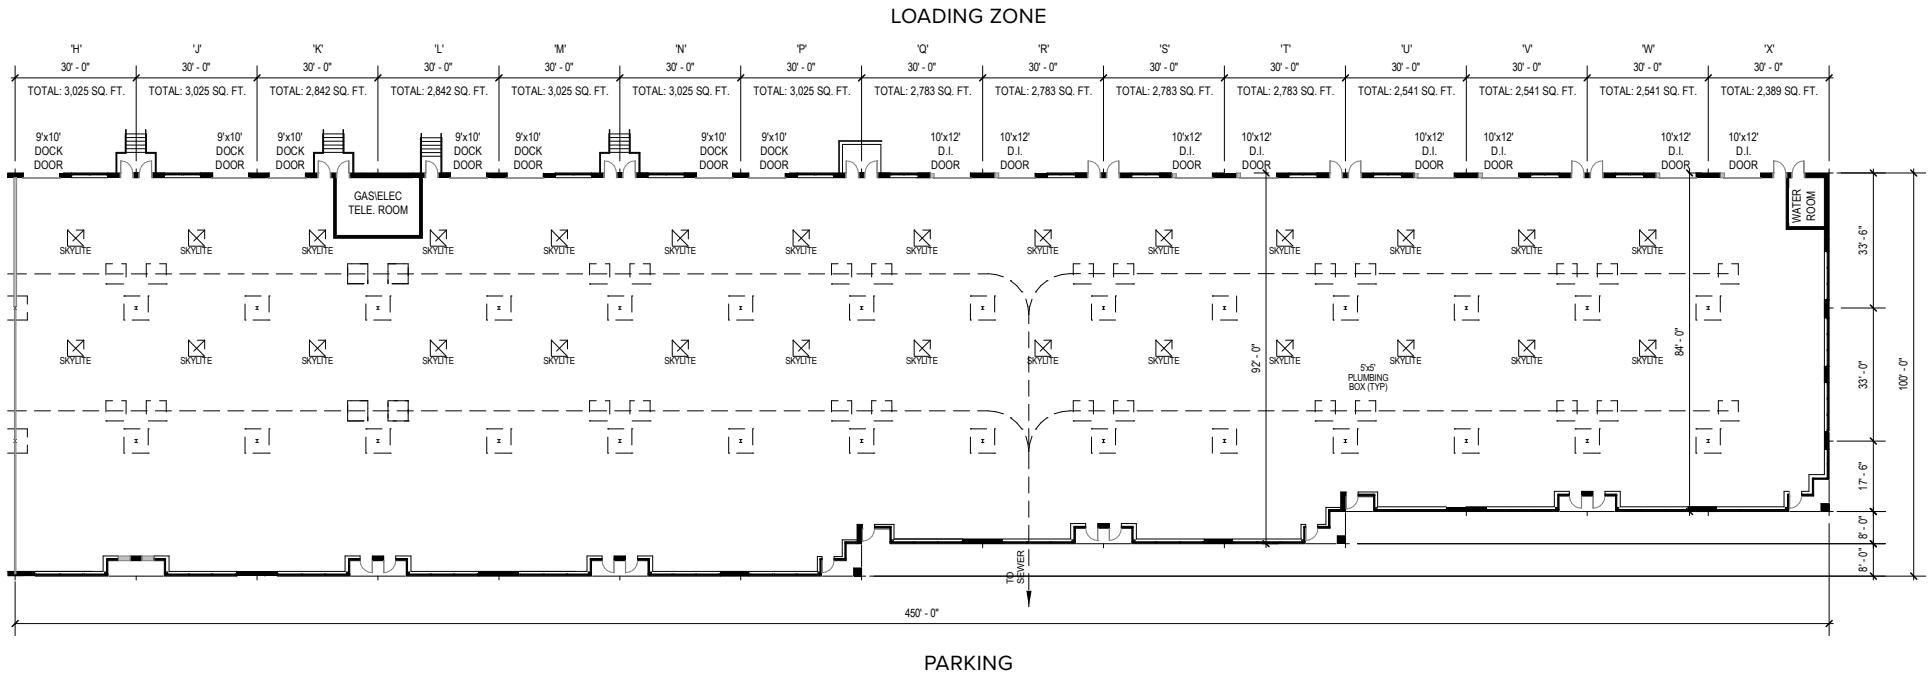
LOADING ZONE

| 'H' | 'J' | 'K' | 'L' | 'M' | 'N' | 'P' | 'Q' | 'R' | 'S' | 'T' | 'U' | 'V' | 'W' | 'X' |
|---|---|---|---|---|---|---|---|---|---|---|---|---|---|---|
| 30' - 0" | 30' - 0" | 30' - 0" | 30' - 0" | 30' - 0" | 30' - 0" | 30' - 0" | 30' - 0" | 30' - 0" | 30' - 0" | 30' - 0" | 30' - 0" | 30' - 0" | 30' - 0" | 30' - 0" |
| TOTAL: 3,025 SQ. FT. | TOTAL: 3,025 SQ. FT. | TOTAL: 2,842 SQ. FT. | TOTAL: 2,842 SQ. FT. | TOTAL: 3,025 SQ. FT. | TOTAL: 3,025 SQ. FT. | TOTAL: 3,025 SQ. FT. | TOTAL: 2,783 SQ. FT. | TOTAL: 2,783 SQ. FT. | TOTAL: 2,783 SQ. FT. | TOTAL: 2,783 SQ. FT. | TOTAL: 2,541 SQ. FT. | TOTAL: 2,541 SQ. FT. | TOTAL: 2,541 SQ. FT. | TOTAL: 2,389 SQ. FT. |

9'x10' DOCK DOOR
9'x10' DOCK DOOR
9'x10' DOCK DOOR
9'x10' DOCK DOOR
9'x10' DOCK DOOR
9'x10' DOCK DOOR
9'x10' DOCK DOOR
10'x12' D.I. DOOR
10'x12' D.I. DOOR
10'x12' D.I. DOOR
10'x12' D.I. DOOR
10'x12' D.I. DOOR
10'x12' D.I. DOOR
10'x12' D.I. DOOR
10'x12' D.I. DOOR

GAS\ELEC TELE. ROOM

WATER ROOM

SKYLITE SKYLITE SKYLITE SKYLITE SKYLITE SKYLITE SKYLITE SKYLITE SKYLITE SKYLITE SKYLITE SKYLITE SKYLITE SKYLITE

SKYLITE SKYLITE SKYLITE SKYLITE SKYLITE SKYLITE SKYLITE SKYLITE SKYLITE SKYLITE SKYLITE SKYLITE SKYLITE SKYLITE

5'x5' PLUMBING BOX (TYP)

92' - 0"
84' - 0"
33' - 6"
33' - 0"
17' - 6"
8' - 0"
8' - 0"
100' - 0"

TO SEWER

450' - 0"

PARKING